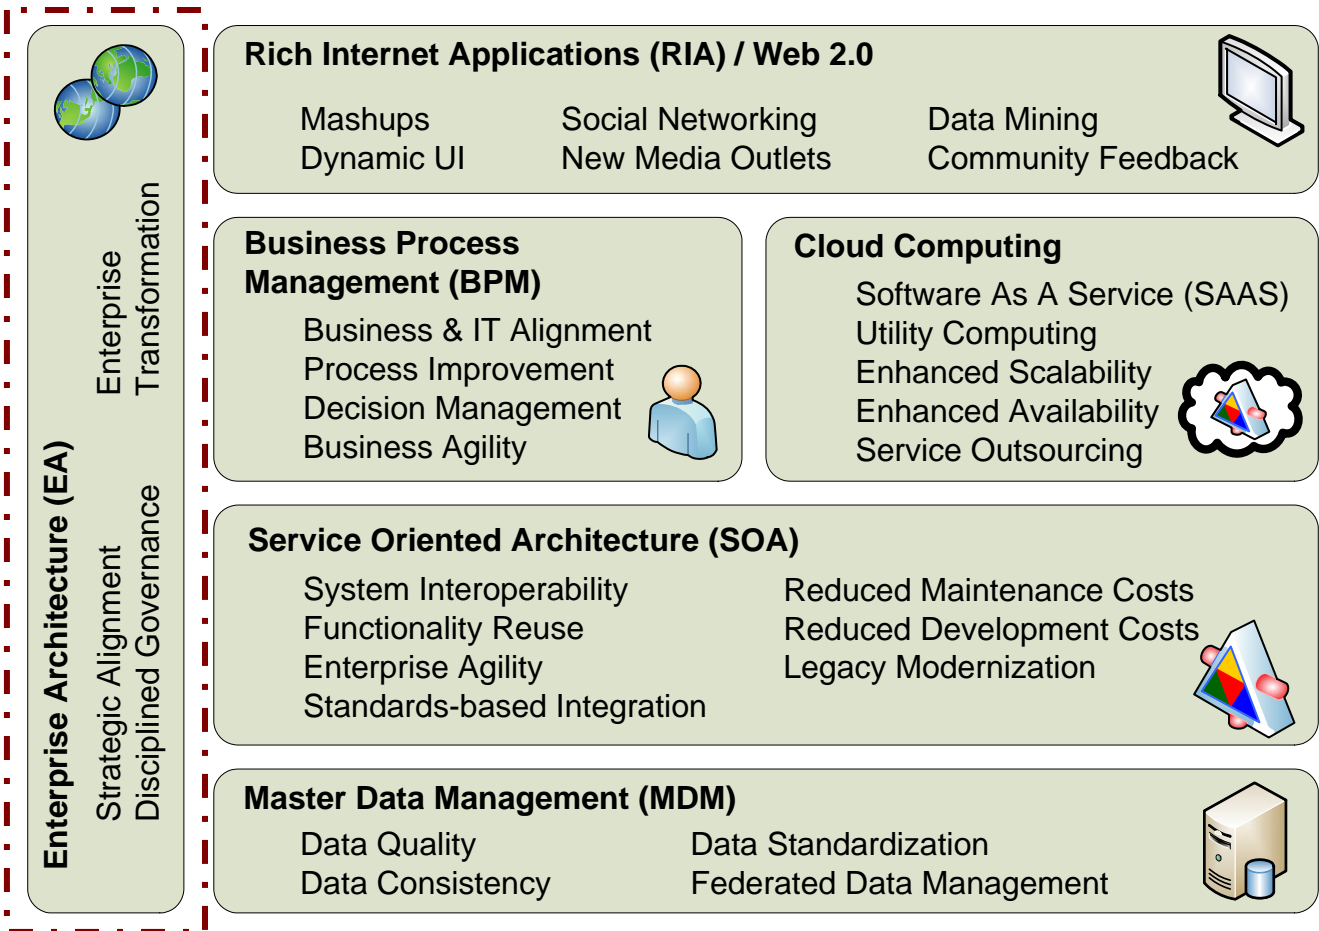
Enterprise Architecture (EA)

Strategic Alignment
Disciplined Governance

Enterprise
Transformation

Rich Internet Applications (RIA) / Web 2.0

Mashups
Dynamic UI

Social Networking
New Media Outlets

Data Mining
Community Feedback

Business Process Management (BPM)

Business & IT Alignment
Process Improvement
Decision Management
Business Agility

Cloud Computing

Software As A Service (SAAS)
Utility Computing
Enhanced Scalability
Enhanced Availability
Service Outsourcing

Service Oriented Architecture (SOA)

System Interoperability
Functionality Reuse
Enterprise Agility
Standards-based Integration

Reduced Maintenance Costs
Reduced Development Costs
Legacy Modernization

Master Data Management (MDM)

Data Quality
Data Consistency

Data Standardization
Federated Data Management